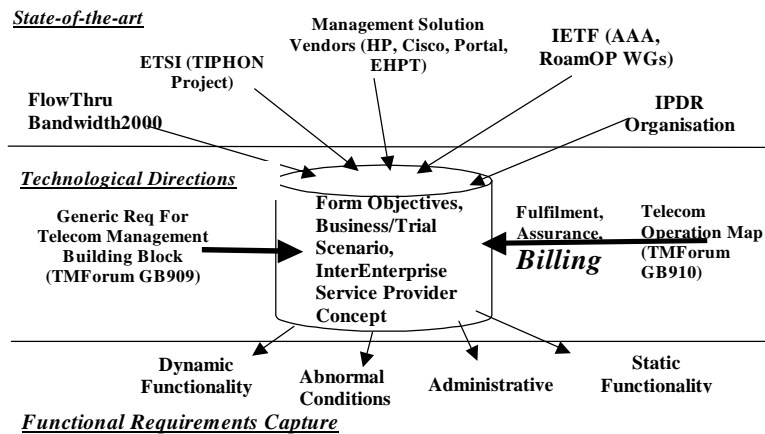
State-of-the-art

Management Solution Vendors (HP, Cisco, Portal, EHPT)

ETSI (TIPHON Project)

IETF (AAA, RoamOP WGs)

FlowThru Bandwidth2000

IPDR Organisation

Technological Directions

Generic Req For Telecom Management Building Block (TMForum GB909)

Form Objectives, Business/Trial Scenario, InterEnterprise Service Provider Concept

Fulfilment, Assurance, Billing

Telecom Operation Map (TMForum GB910)

Dynamic Functionality

Abnormal Conditions

Administrative

Static Functionality

Functional Requirements Capture